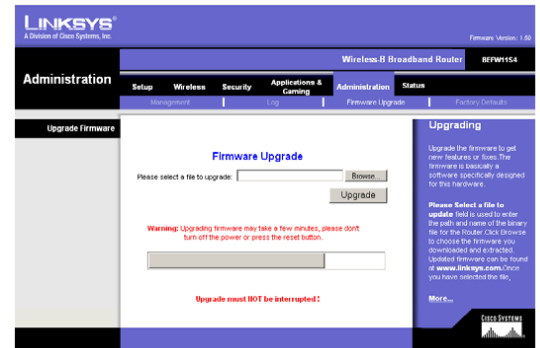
LINKSYS®
A Division of Cisco Systems, Inc.

Firmware Version: 1.60

Wireless-B Broadband Router | BEFW11S4

Administration

Setup | Wireless | Security | Applications & Gaming | Administration | Status

Management | Log | Firmware Upgrade | Factory Defaults

Upgrade Firmware

Firmware Upgrade

Please select a file to upgrade: Browse...

Upgrade

Warning: Upgrading firmware may take a few minutes, please don't turn off the power or press the reset button.

Upgrade must NOT be interrupted !

Upgrading

Upgrade the firmware to get new features or fixes. The firmware is basically a software specifically designed for this hardware.

Please Select a file to update field is used to enter the path and name of the binary file for the Router. Click Browse to choose the firmware you downloaded and extracted. Updated firmware can be found at www.linksys.com. Once you have selected the file,

More...

Cisco Systems